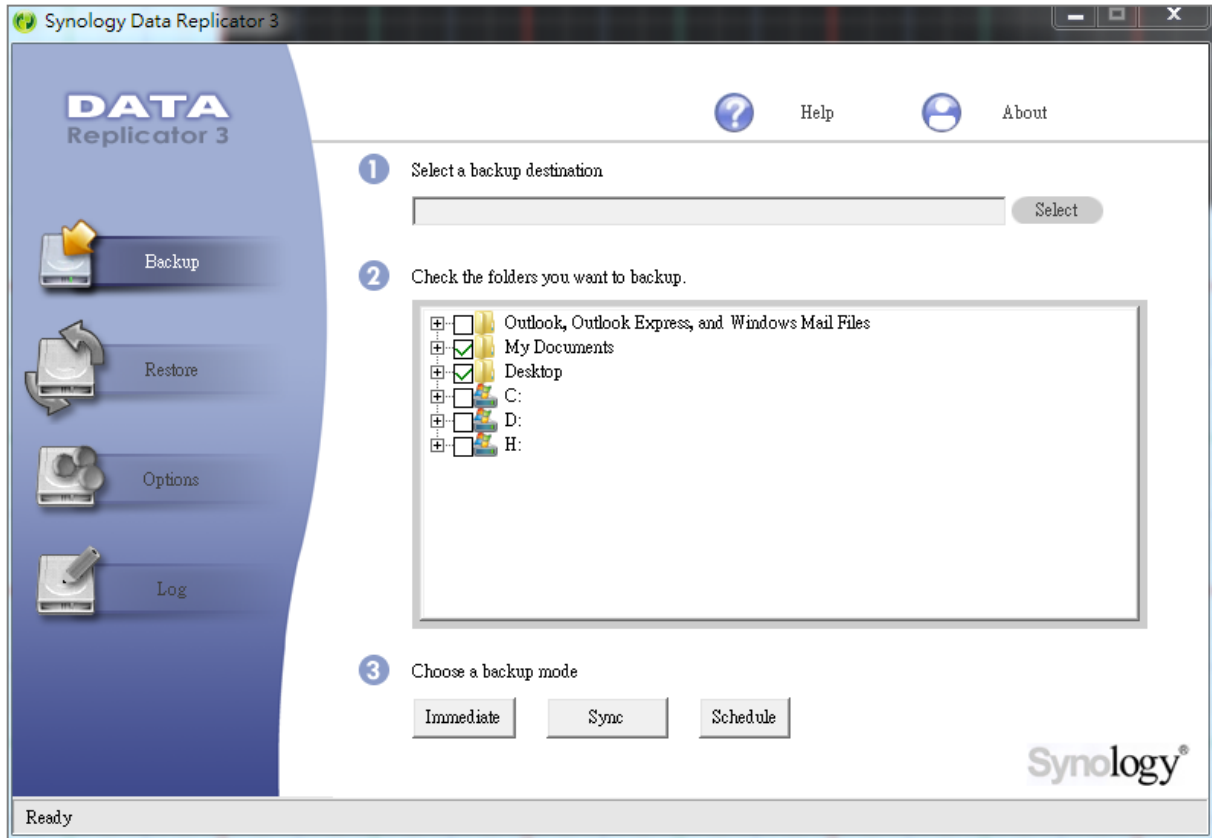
Synology Data Replicator 3

DATA
Replicator 3

Help

About

Backup

Restore

Options

Log

1 Select a backup destination

Select

2 Check the folders you want to backup.

Outlook, Outlook Express, and Windows Mail Files
My Documents
Desktop
C:
D:
H:

3 Choose a backup mode

Immediate

Sync

Schedule

Synology®

Ready